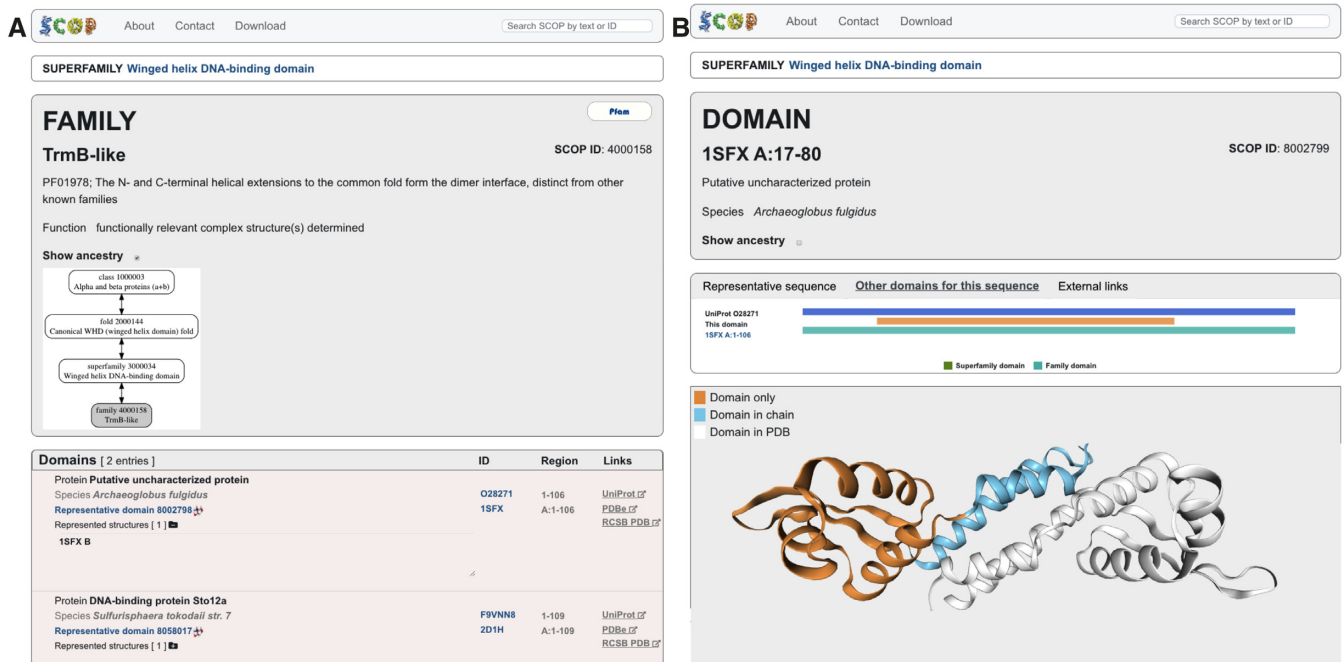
A

SCOP About Contact Download Search SCOP by text or ID

SUPERFAMILY Winged helix DNA-binding domain

FAMILY

Pfam

TrmB-like

SCOP ID: 4000158

PF01978; The N- and C-terminal helical extensions to the common fold form the dimer interface, distinct from other known families

Function functionally relevant complex structure(s) determined

Show ancestry

class 1000003
Alpha and beta proteins (a+b)

fold 2000144
Canonical WHD (winged helix domain) fold

superfamily 3000034
Winged helix DNA-binding domain

family 4000158
TrmB-like

| Domains [ 2 entries ] | ID | Region | Links |
|---|---|---|---|
| Protein Putative uncharacterized protein<br>Species Archaeoglobus fulgidus<br>Representative domain 8002798<br>Represented structures [ 1 ]<br>1SFX B | O28271<br>1SFX | 1-106<br>A:1-106 | UniProt<br>PDBe<br>RCSB PDB |
| Protein DNA-binding protein Sto12a<br>Species Sulfurisphaera tokodaii str. 7<br>Representative domain 8058017<br>Represented structures [ 1 ] | F9VNN8<br>2D1H | 1-109<br>A:1-109 | UniProt<br>PDBe<br>RCSB PDB |

B

SCOP About Contact Download Search SCOP by text or ID

SUPERFAMILY Winged helix DNA-binding domain

DOMAIN

1SFX A:17-80

SCOP ID: 8002799

Putative uncharacterized protein

Species Archaeoglobus fulgidus

Show ancestry

Representative sequence Other domains for this sequence External links

UniProt O28271
This domain
1SFX A:1-106

Superfamily domain Family domain

Domain only
Domain in chain
Domain in PDB